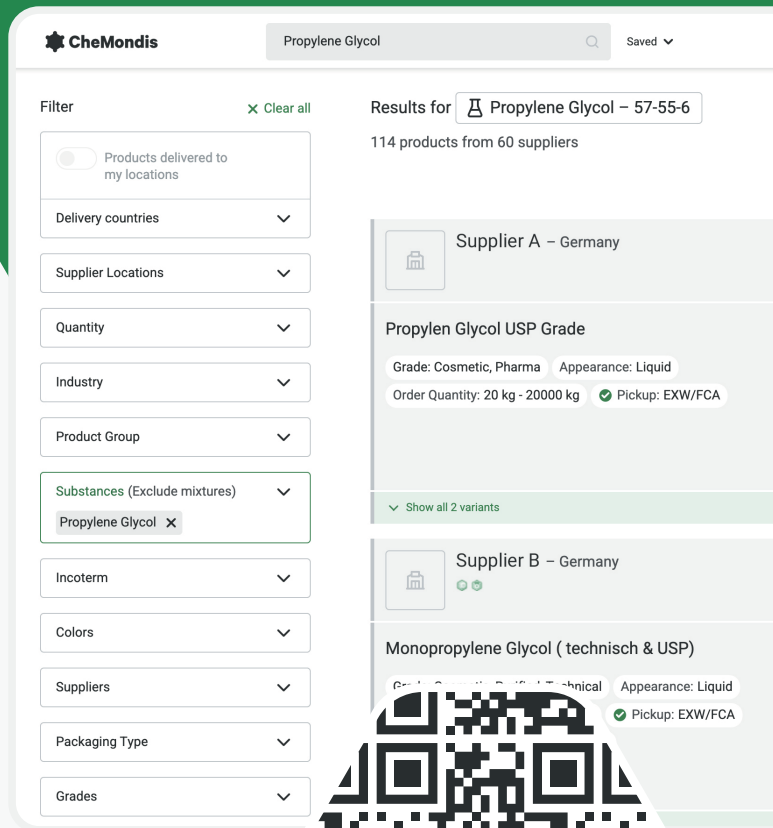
CheMondis

Propylene Glycol

Saved

Filter

Clear all

Products delivered to my locations

Delivery countries

Supplier Locations

Quantity

Industry

Product Group

Substances (Exclude mixtures)

Propylene Glycol

Incoterm

Colors

Suppliers

Packaging Type

Grades

Results for Propylene Glycol – 57-55-6

114 products from 60 suppliers

Supplier A – Germany

Propylen Glycol USP Grade

Grade: Cosmetic, Pharma

Appearance: Liquid

Order Quantity: 20 kg - 20000 kg

Pickup: EXW/FCA

Show all 2 variants

Supplier B – Germany

Monopropylene Glycol ( technisch & USP)

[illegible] Technical

Appearance: Liquid

Pickup: EXW/FCA